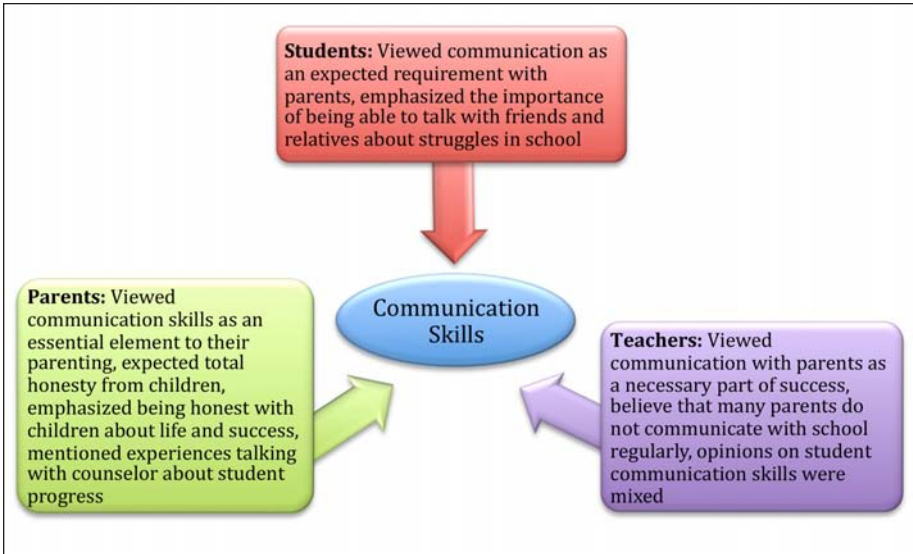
**Students:** Viewed communication as an expected requirement with parents, emphasized the importance of being able to talk with friends and relatives about struggles in school

Communication Skills

**Parents:** Viewed communication skills as an essential element to their parenting, expected total honesty from children, emphasized being honest with children about life and success, mentioned experiences talking with counselor about student progress

**Teachers:** Viewed communication with parents as a necessary part of success, believe that many parents do not communicate with school regularly, opinions on student communication skills were mixed